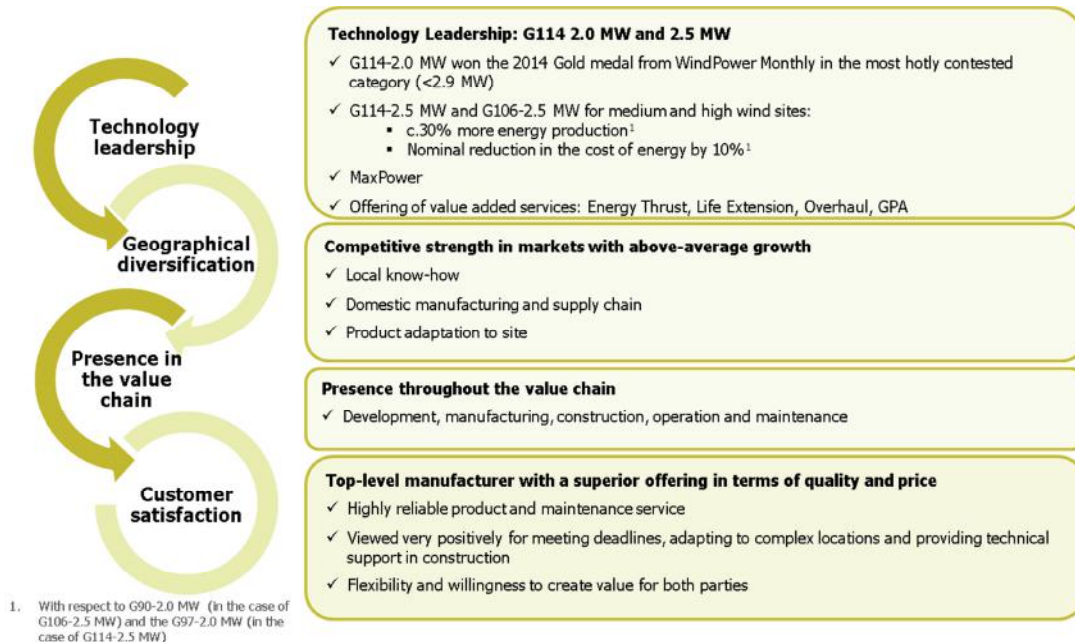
Technology leadership

Geographical diversification

Presence in the value chain

Customer satisfaction

1. With respect to G90-2.0 MW (in the case of G106-2.5 MW) and the G97-2.0 MW (in the case of G114-2.5 MW)

Technology Leadership: G114 2.0 MW and 2.5 MW

✓ G114-2.0 MW won the 2014 Gold medal from WindPower Monthly in the most hotly contested category (<2.9 MW)

✓ G114-2.5 MW and G106-2.5 MW for medium and high wind sites:
▪ c.30% more energy production$^1$
▪ Nominal reduction in the cost of energy by 10%$^1$

✓ MaxPower

✓ Offering of value added services: Energy Thrust, Life Extension, Overhaul, GPA

Competitive strength in markets with above-average growth

✓ Local know-how

✓ Domestic manufacturing and supply chain

✓ Product adaptation to site

Presence throughout the value chain

✓ Development, manufacturing, construction, operation and maintenance

Top-level manufacturer with a superior offering in terms of quality and price

✓ Highly reliable product and maintenance service

✓ Viewed very positively for meeting deadlines, adapting to complex locations and providing technical support in construction

✓ Flexibility and willingness to create value for both parties